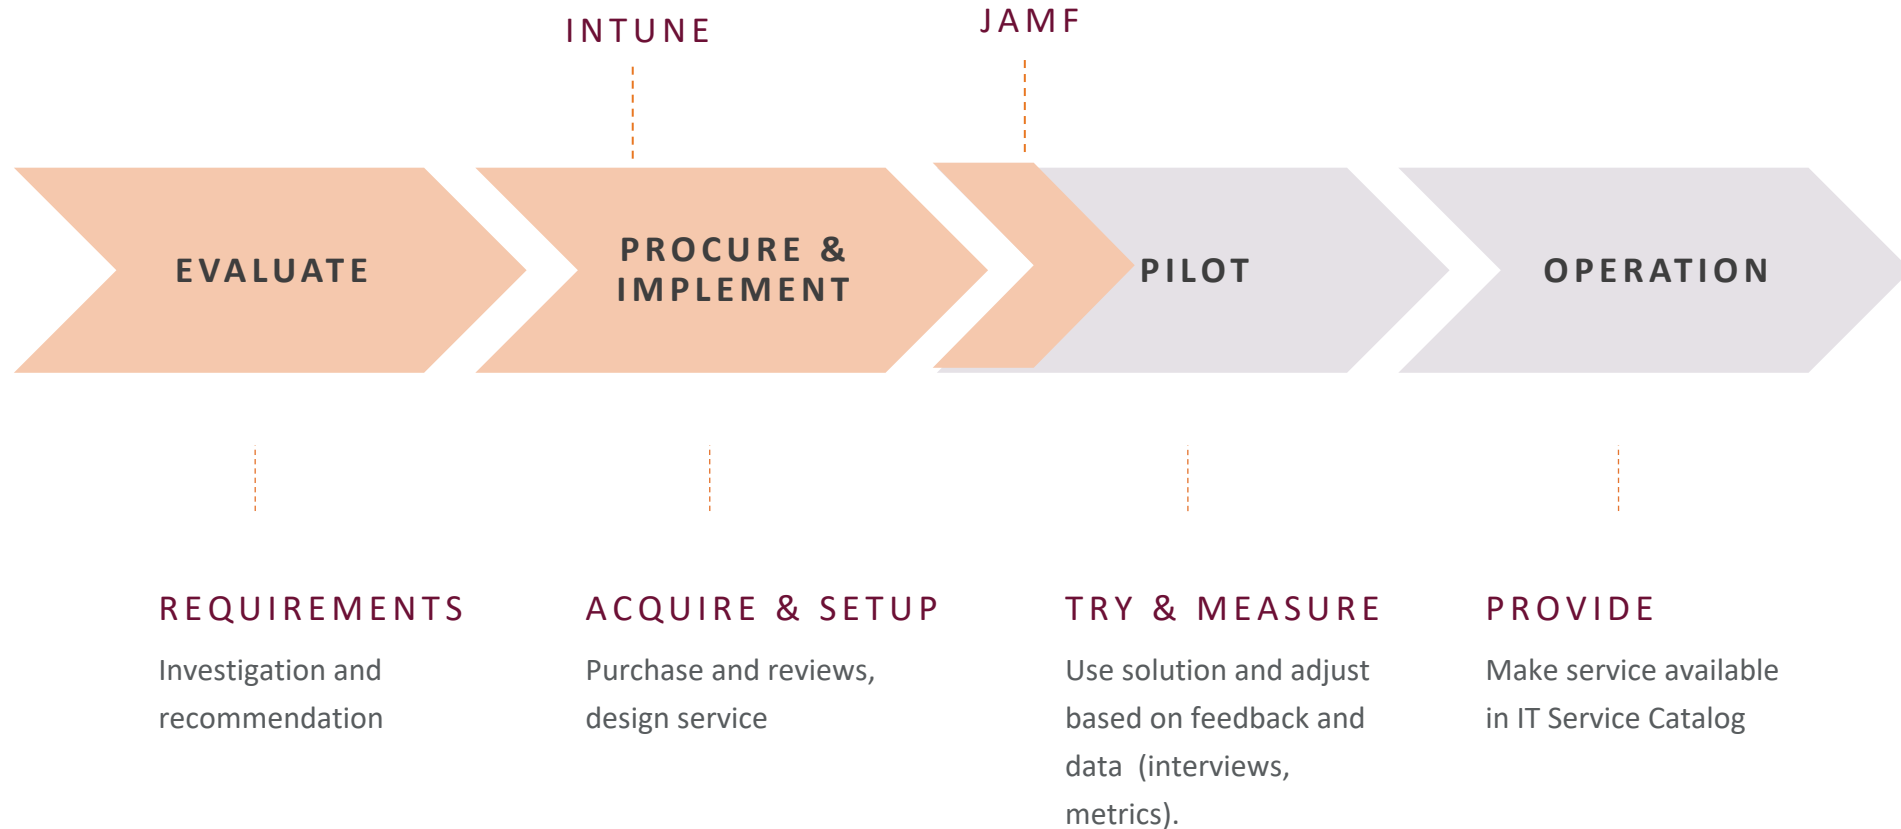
INTUNE

JAMF

EVALUATE

PROCURE & IMPLEMENT

PILOT

OPERATION

REQUIREMENTS

Investigation and recommendation

ACQUIRE & SETUP

Purchase and reviews, design service

TRY & MEASURE

Use solution and adjust based on feedback and data (interviews, metrics).

PROVIDE

Make service available in IT Service Catalog